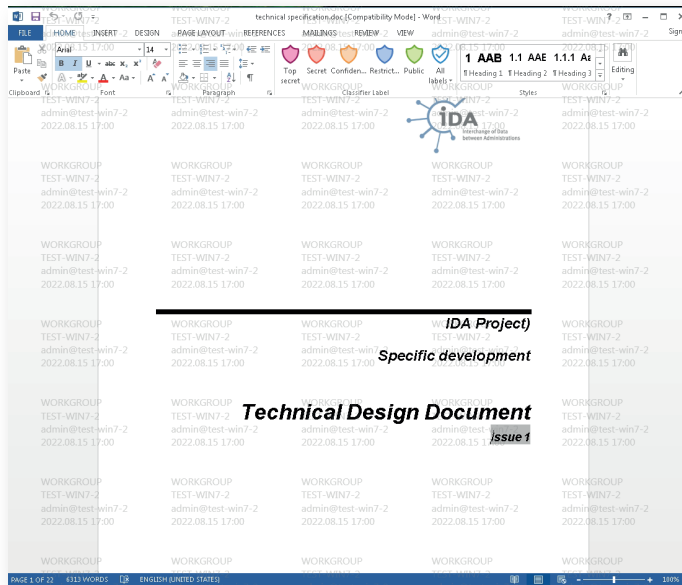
technical specification.doc [Compatibility Mode] - Word

FILE HOME INSERT DESIGN PAGE LAYOUT REFERENCES MAILINGS REVIEW VIEW

Sign

Arial 14

Paste

Top secret Secret Confiden... Restrict... Public All labels

1 AAB 1.1 AAE 1.1.1 Aa
¶ Heading 1 ¶ Heading 2 ¶ Heading 3

Editing

Clipboard Font Paragraph Classifier Label Styles

IDA
Interchange of Data between Administrations

WORKGROUP
TEST-WIN7-2
admin@test-win7-2
2022.08.15 17:00

IDA Project)

Specific development

Technical Design Document

Issue 1

PAGE 1 OF 22 6313 WORDS ENGLISH (UNITED STATES) 100%